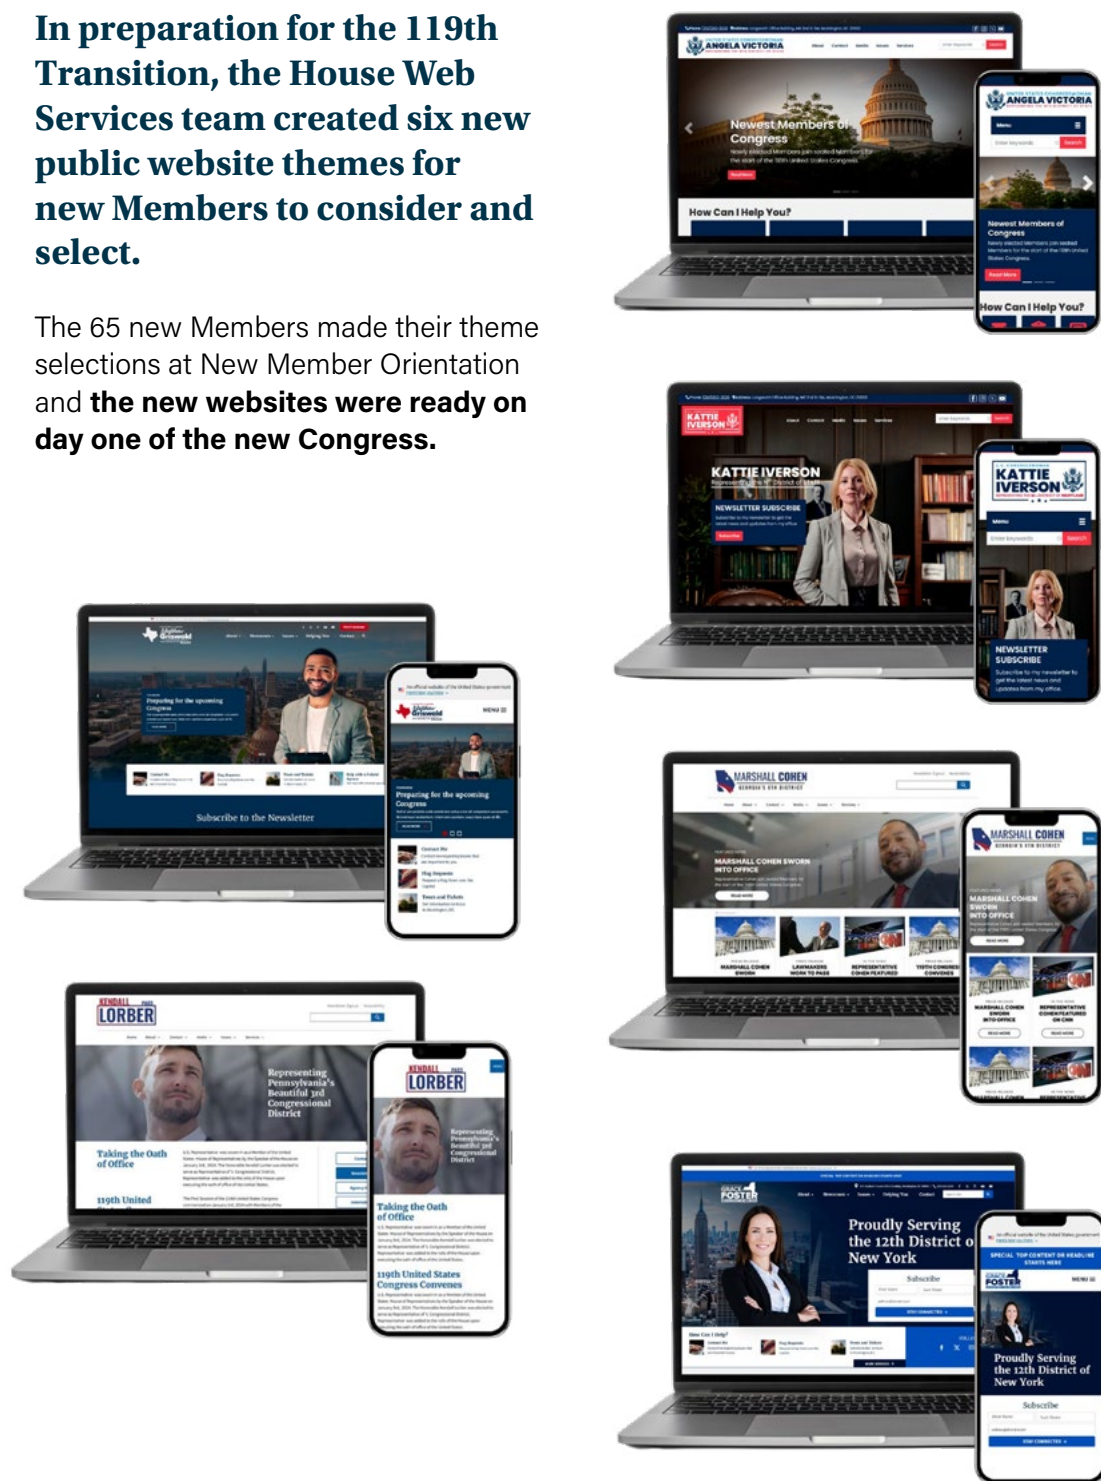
In preparation for the 119th Transition, the House Web Services team created six new public website themes for new Members to consider and select.

The 65 new Members made their theme selections at New Member Orientation and **the new websites were ready on day one of the new Congress.**

ANGELA VICTORIA

Newest Members of Congress

How Can I Help You?

ANGELA VICTORIA

Menu

Search

Newest Members of Congress

Read More

How Can I Help You?

KATTIE IVERSON

KATTIE IVERSON

NEWSLETTER SUBSCRIBE

KATTIE IVERSON

Menu

Search

NEWSLETTER SUBSCRIBE

Subscribe to my newsletter to get the latest news and updates from my office.

Griswold

Preparing for the upcoming Congress

Subscribe to the Newsletter

Griswold

MENU

Preparing for the upcoming Congress

MARSHALL COHEN

MARSHALL COHEN SWORN INTO OFFICE

MARSHALL COHEN SWORN

LAWMAKERS WORK TO PASS

REPRESENTATIVE COHEN FEATURED

119TH CONGRESS CONVENES

MARSHALL COHEN

MARSHALL COHEN SWORN INTO OFFICE

MARSHALL COHEN SWORN INTO OFFICE

REPRESENTATIVE COHEN FEATURED ON CNN

KENDALL LORBER

Representing Pennsylvania's Beautiful 3rd Congressional District

Taking the Oath of Office

119th United

KENDALL LORBER

Representing Pennsylvania's Beautiful 3rd Congressional District

Taking the Oath of Office

119th United States Congress Convenes

GRACE FOSTER

Proudly Serving the 12th District o New York

Subscribe

How Can I Help?

GRACE FOSTER

MENU

Proudly Serving the 12th District of New York

Subscribe